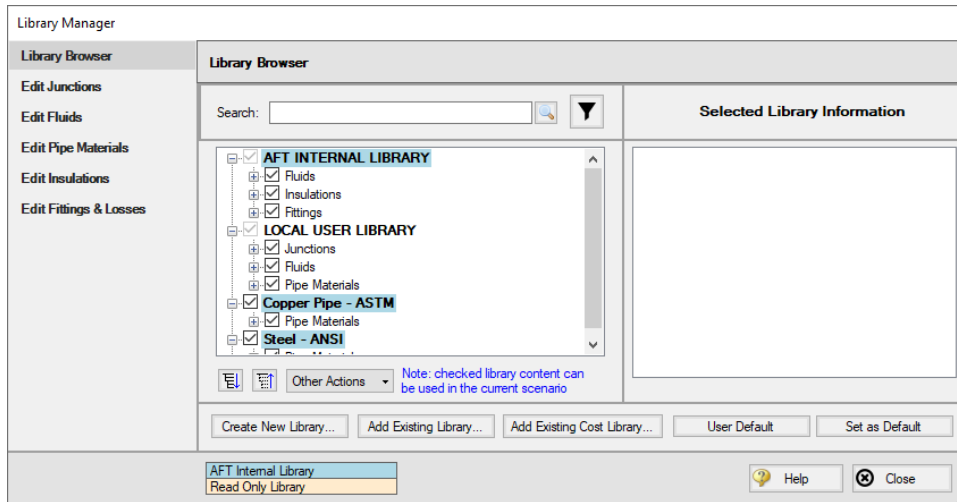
Library Manager

Library Browser
Edit Junctions
Edit Fluids
Edit Pipe Materials
Edit Insulations
Edit Fittings & Losses

Library Browser

Search:

Selected Library Information

AFT INTERNAL LIBRARY
Fluids
Insulations
Fittings
LOCAL USER LIBRARY
Junctions
Fluids
Pipe Materials
Copper Pipe - ASTM
Pipe Materials
Steel - ANSI
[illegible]

Other Actions

Note: checked library content can be used in the current scenario

Create New Library...
Add Existing Library...
Add Existing Cost Library...
User Default
Set as Default

AFT Internal Library
Read Only Library

Help
Close